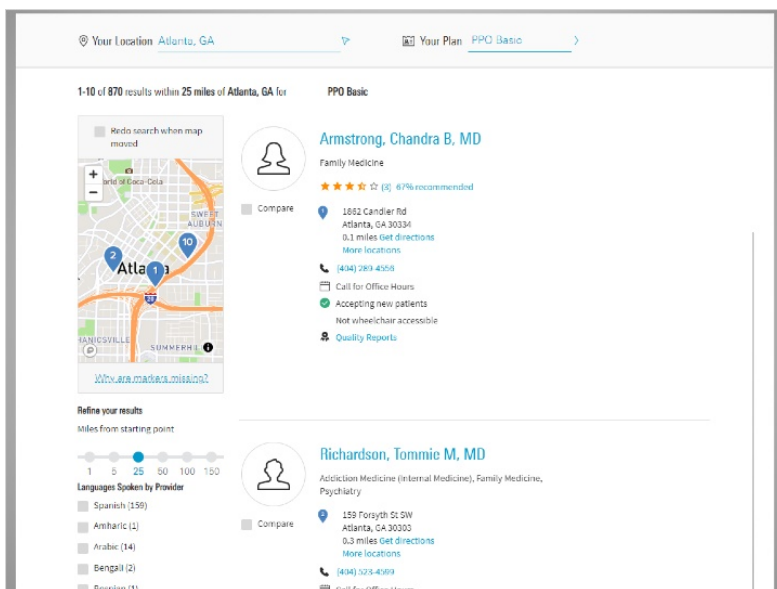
Your Location Atlanta, GA

Your Plan PPO Basic

1-10 of 870 results within 25 miles of Atlanta, GA for PPO Basic

Redo search when map moved

+
−
World of Coca-Cola
SWEET AUBURN
Atlanta
CASTLEBERRY HILL
SUMMERHILL
2
1
10

Why are markers missing?

Refine your results

Miles from starting point

1 5 25 50 100 150

Languages Spoken by Provider

Spanish (159)

Amharic (1)

Arabic (14)

Bengali (2)

Bosnian (1)

Compare

Armstrong, Chandra B, MD

Family Medicine

(3) 67% recommended

1862 Candler Rd
Atlanta, GA 30334
0.1 miles Get directions
More locations

(404) 289-4558

Call for Office Hours

Accepting new patients

Not wheelchair accessible

Quality Reports

Compare

Richardson, Tommie M, MD

Addiction Medicine (Internal Medicine), Family Medicine, Psychiatry

159 Forsyth St SW
Atlanta, GA 30303
0.3 miles Get directions
More locations

(404) 523-4569

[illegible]